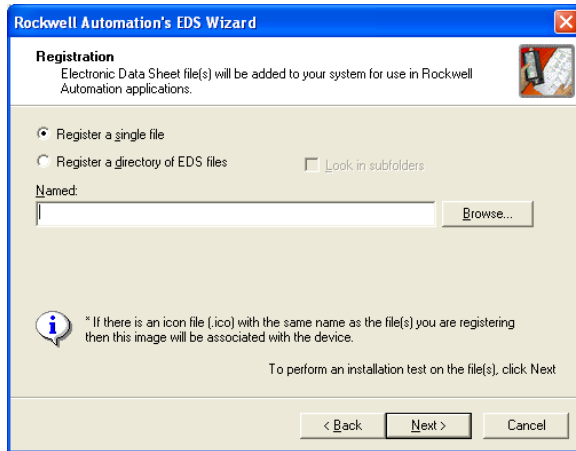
Rockwell Automation's EDS Wizard

Registration
Electronic Data Sheet file(s) will be added to your system for use in Rockwell Automation applications.

Register a single file

Register a directory of EDS files

Look in subfolders

Named:

Browse...

* If there is an icon file (.ico) with the same name as the file(s) you are registering then this image will be associated with the device.

To perform an installation test on the file(s), click Next

< Back

Next >

Cancel